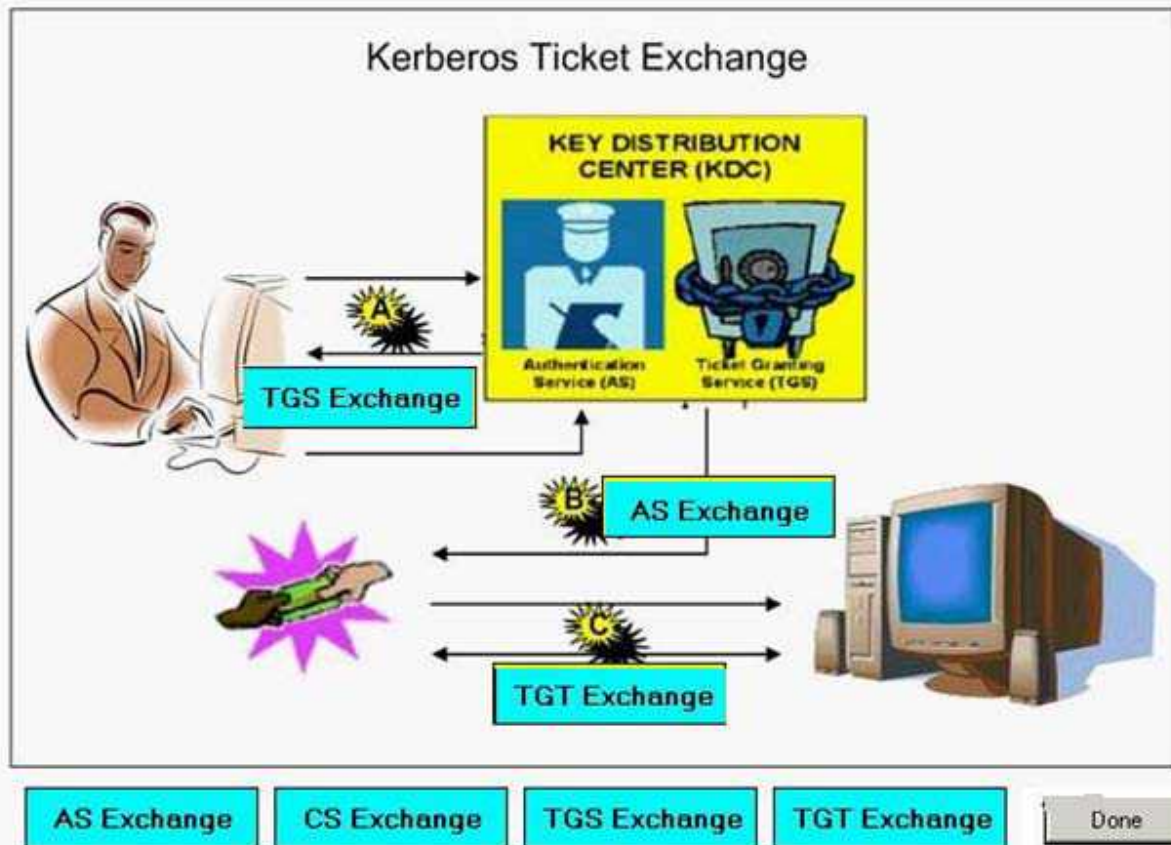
Kerberos Ticket Exchange

KEY DISTRIBUTION CENTER (KDC)

Authentication Service (AS)

Ticket Granting Service (TGS)

A

TGS Exchange

B

AS Exchange

C

TGT Exchange

AS Exchange

CS Exchange

TGS Exchange

TGT Exchange

Done